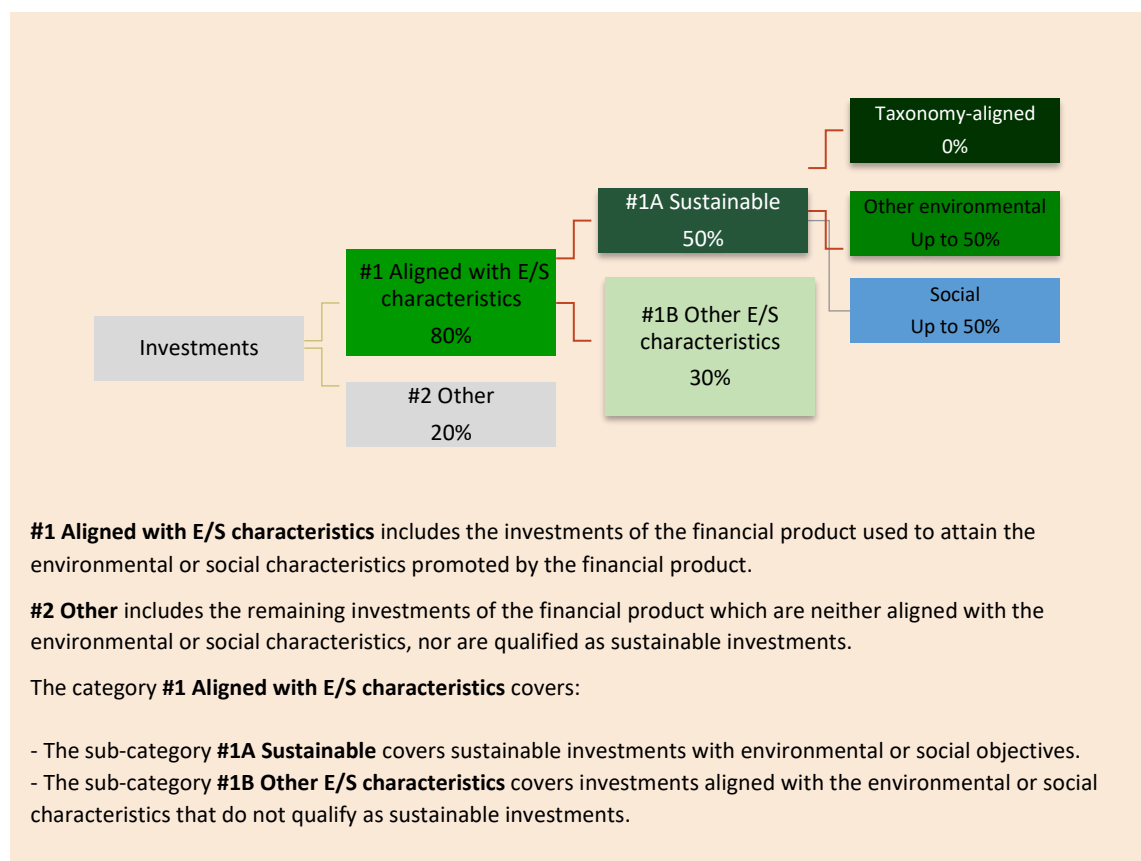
Investments

#1 Aligned with E/S characteristics
80%

#2 Other
20%

#1A Sustainable
50%

#1B Other E/S characteristics
30%

Taxonomy-aligned
0%

Other environmental
Up to 50%

Social
Up to 50%

**#1 Aligned with E/S characteristics** includes the investments of the financial product used to attain the environmental or social characteristics promoted by the financial product.

**#2 Other** includes the remaining investments of the financial product which are neither aligned with the environmental or social characteristics, nor are qualified as sustainable investments.

The category **#1 Aligned with E/S characteristics** covers:

- The sub-category **#1A Sustainable** covers sustainable investments with environmental or social objectives.
- The sub-category **#1B Other E/S characteristics** covers investments aligned with the environmental or social characteristics that do not qualify as sustainable investments.